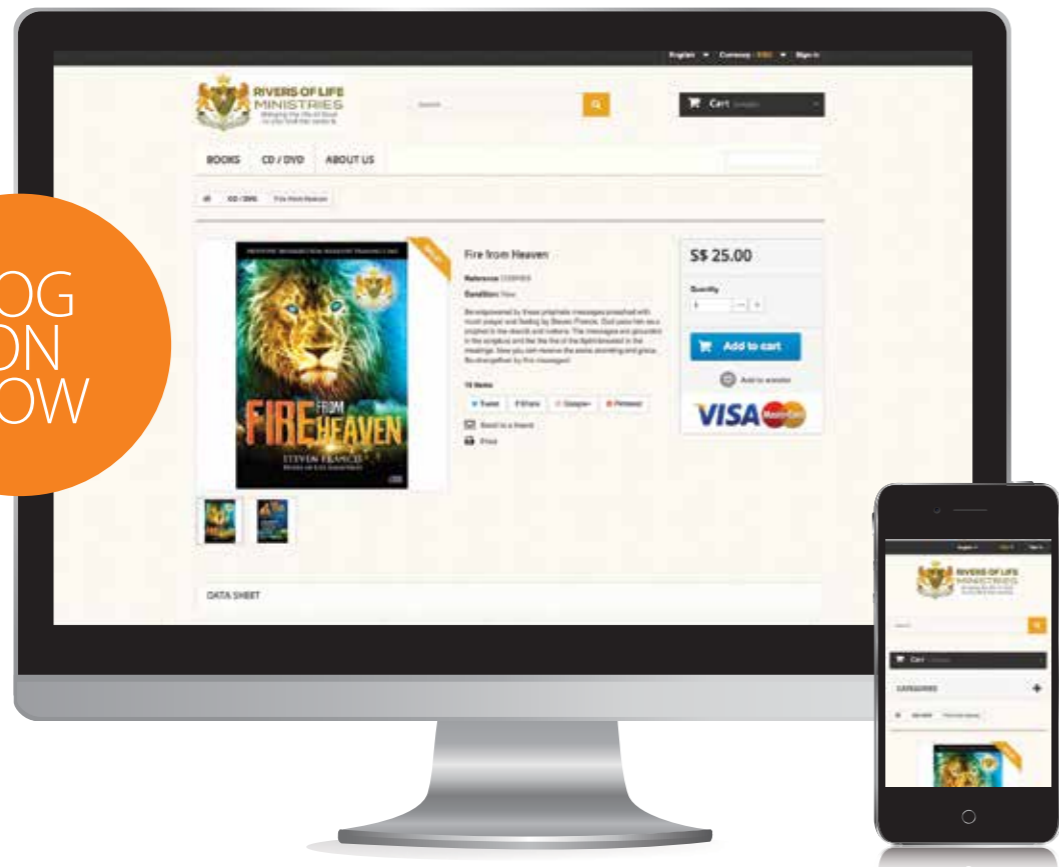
OG
ON
OW

English ▾ Currency: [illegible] ▾ Sign in

RIVERS OF LIFE
MINISTRIES
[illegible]

Search

Cart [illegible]

BOOKS CD / DVD ABOUT US

CD / DVD Fire from Heaven

Fire from Heaven

Reference: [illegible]

Condition: New

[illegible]

Tweet Share Google+ Pinterest

Send to a friend

Print

S$ 25.00

Quantity

1

Add to cart

Add to wishlist

VISA

FIRE FROM HEAVEN

STEVEN FRANCIS

DATA SHEET

RIVERS OF LIFE
MINISTRIES

Cart

CATEGORIES